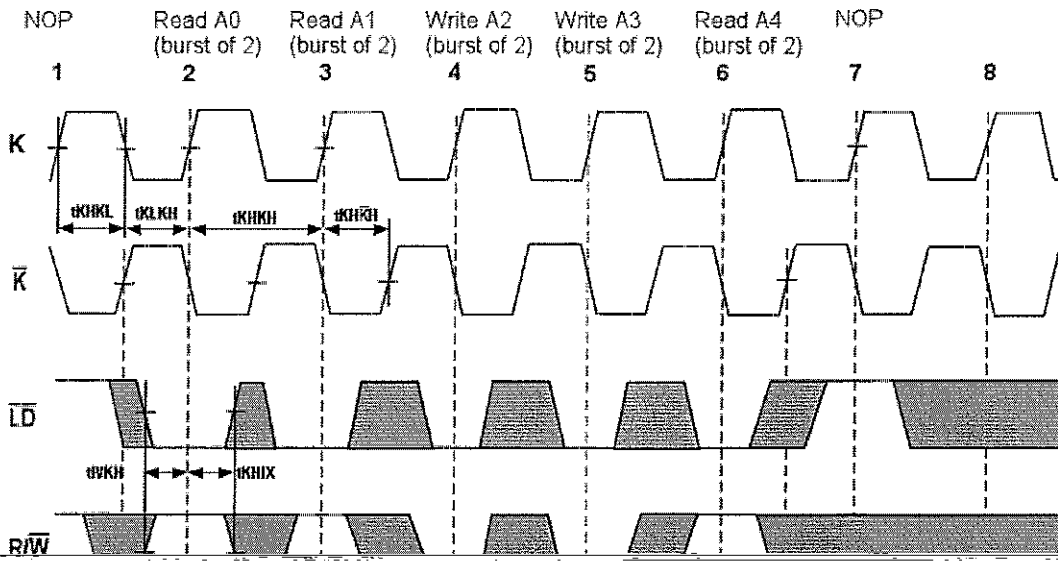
NOP

Read A0 (burst of 2)

Read A1 (burst of 2)

Write A2 (burst of 2)

Write A3 (burst of 2)

Read A4 (burst of 2)

NOP

1 2 3 4 5 6 7 8

K

tKHKL tKLKH tKHKH tKH$\overline{K}$H

$\overline{K}$

$\overline{LD}$

tIVKH tKHIX

R/$\overline{W}$